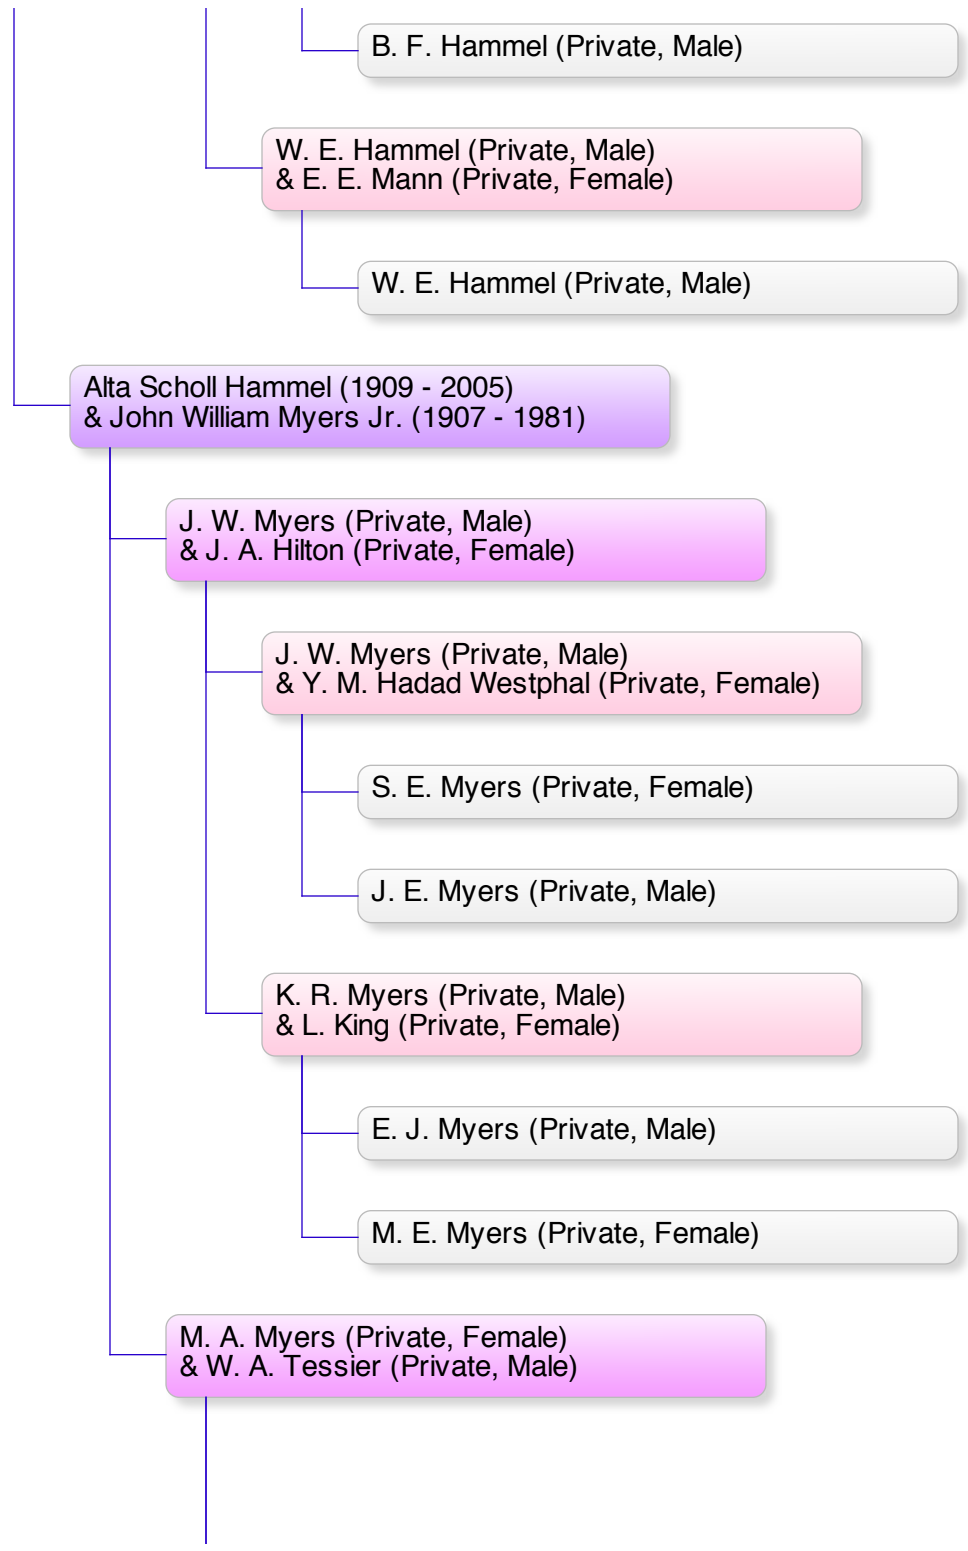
B. F. Hammel (Private, Male)

W. E. Hammel (Private, Male)
& E. E. Mann (Private, Female)

W. E. Hammel (Private, Male)

Alta Scholl Hammel (1909 - 2005)
& John William Myers Jr. (1907 - 1981)

J. W. Myers (Private, Male)
& J. A. Hilton (Private, Female)

J. W. Myers (Private, Male)
& Y. M. Hadad Westphal (Private, Female)

S. E. Myers (Private, Female)

J. E. Myers (Private, Male)

K. R. Myers (Private, Male)
& L. King (Private, Female)

E. J. Myers (Private, Male)

M. E. Myers (Private, Female)

M. A. Myers (Private, Female)
& W. A. Tessier (Private, Male)